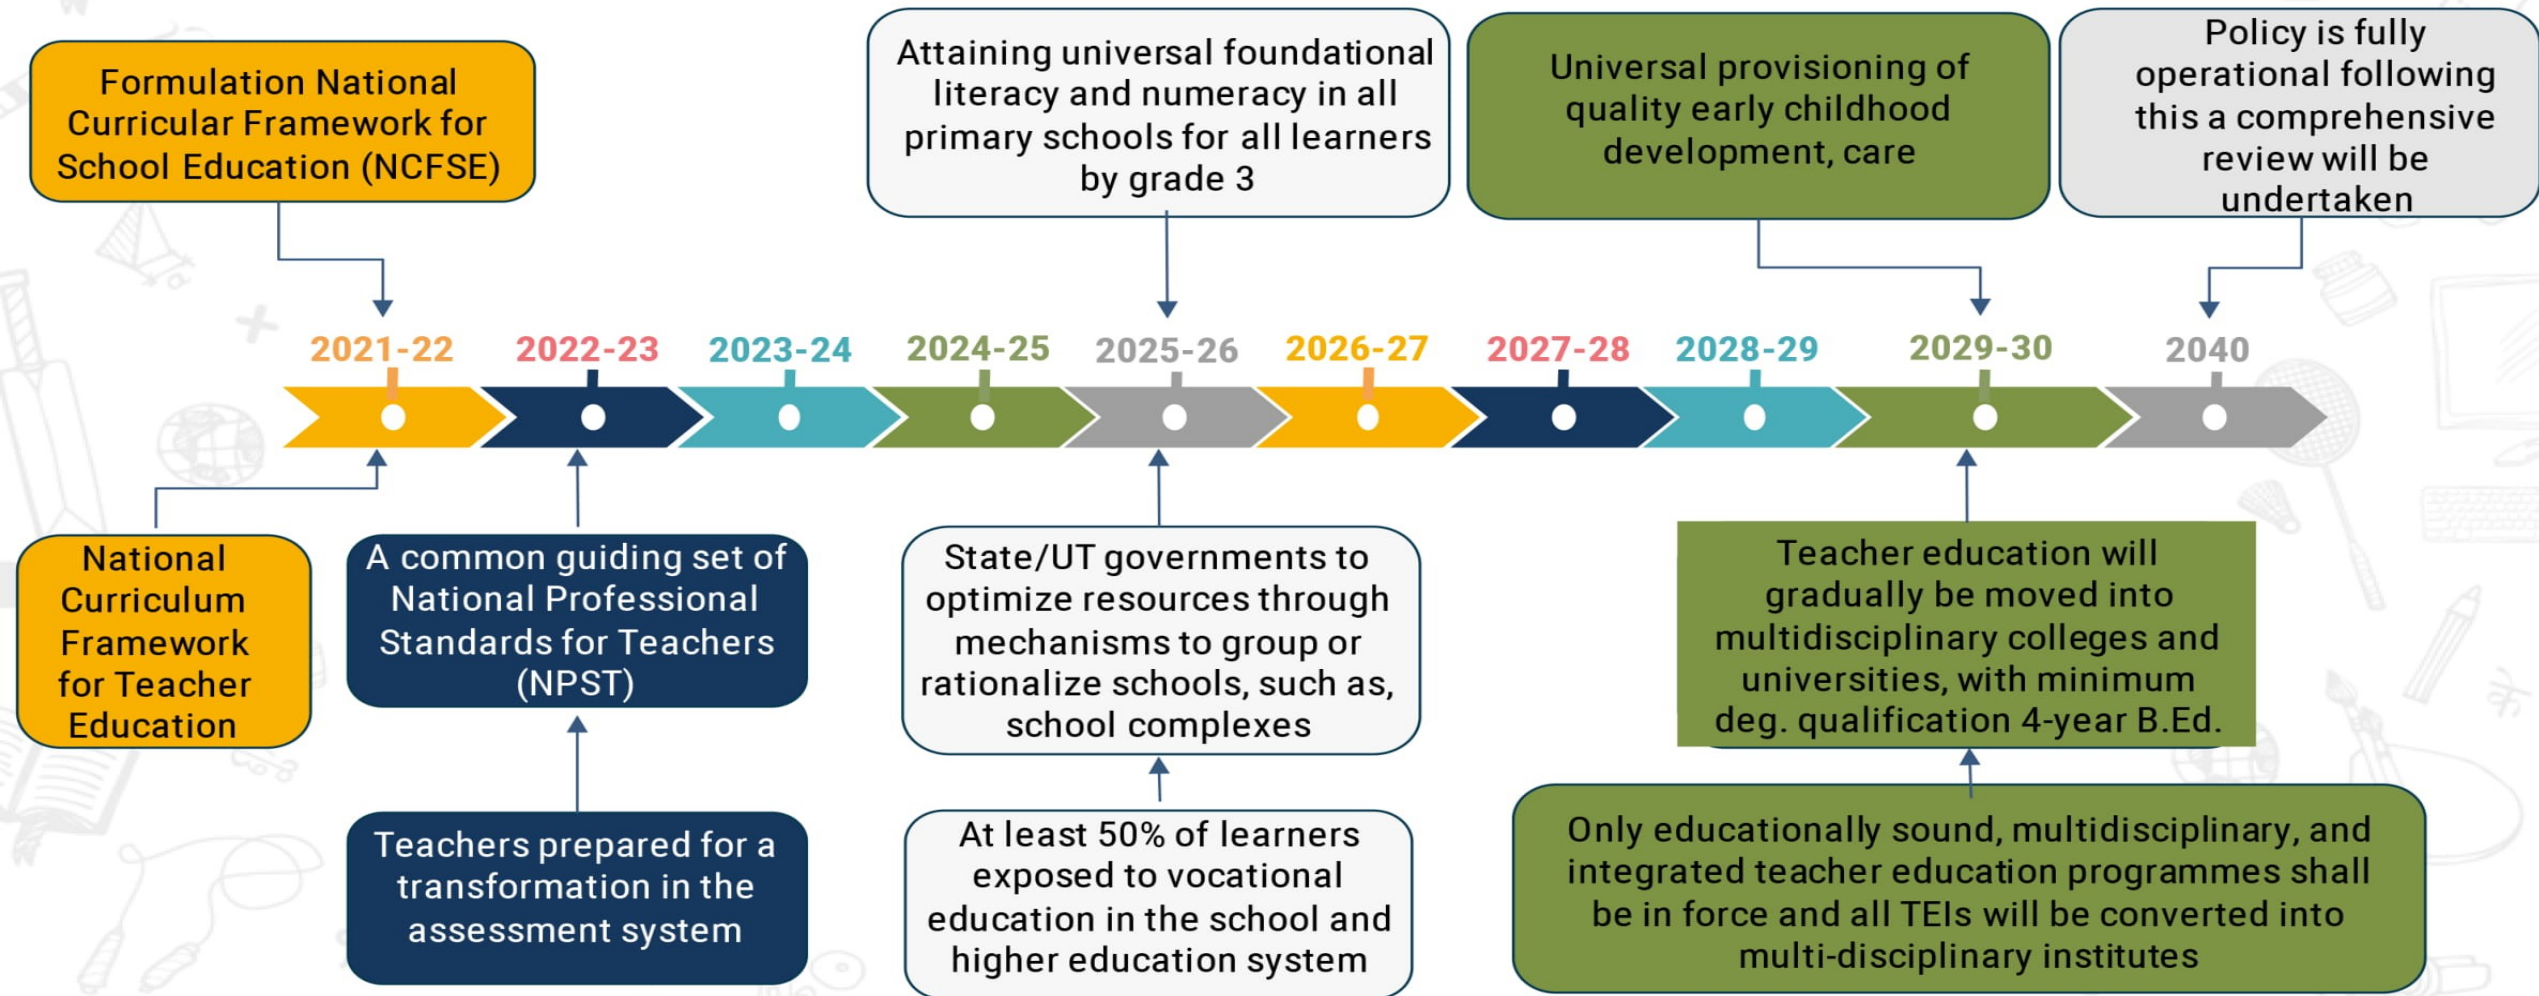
Formulation National Curricular Framework for School Education (NCFSE)

Attaining universal foundational literacy and numeracy in all primary schools for all learners by grade 3

Universal provisioning of quality early childhood development, care

Policy is fully operational following this a comprehensive review will be undertaken

2021-22 2022-23 2023-24 2024-25 2025-26 2026-27 2027-28 2028-29 2029-30 2040

National Curriculum Framework for Teacher Education

A common guiding set of National Professional Standards for Teachers (NPST)

State/UT governments to optimize resources through mechanisms to group or rationalize schools, such as, school complexes

Teacher education will gradually be moved into multidisciplinary colleges and universities, with minimum deg. qualification 4-year B.Ed.

Teachers prepared for a transformation in the assessment system

At least 50% of learners exposed to vocational education in the school and higher education system

Only educationally sound, multidisciplinary, and integrated teacher education programmes shall be in force and all TEIs will be converted into multi-disciplinary institutes